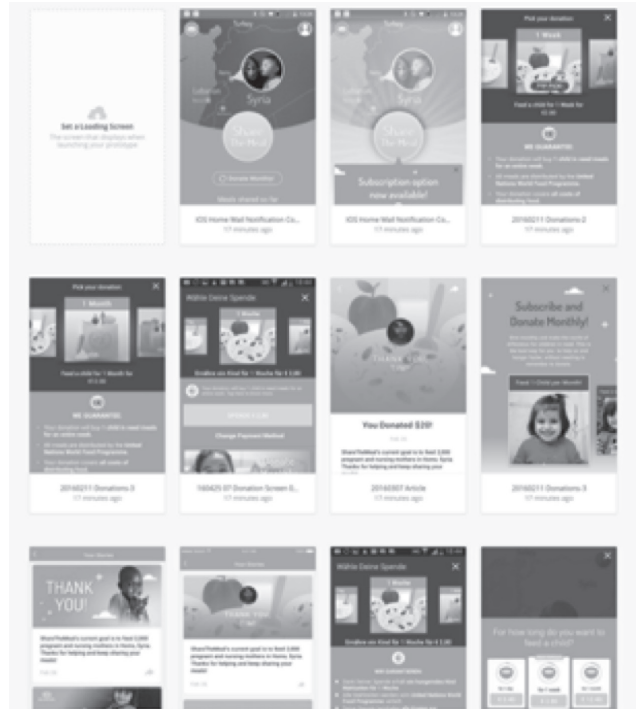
Set a Loading Screen
The screen that displays when launching your prototype

Turkey
Lebanon
Syria
Share The Meal
Donate Monthly
IOS Home Mail Notification Co...
17 minutes ago

Syria
Share The Meal
Subscription option now available!
IOS Home Mail Notification Co...
17 minutes ago

Pick your donation
1 Week
Feed a child for 1 Week for €1.50
WE GUARANTEE
20160211 Donations 2
17 minutes ago

Pick your donation
1 Month
Feed a child for 1 Month for €13.50
WE GUARANTEE
20160211 Donations 3
17 minutes ago

Wähle Deine Spende
1 Woche
Ernähre ein Kind für 1 Woche für € 3,00
SPENDE € 3,00
Change Payment Method
160425 07 Donation Screen 0...
17 minutes ago

THANK YOU
You Donated $20!
20160307 Article
17 minutes ago

Subscribe and Donate Monthly!
Feed 1 Child per Month
20160211 Donations 3
17 minutes ago

Your Stories
THANK YOU!

Your Stories
THANK YOU

Wähle Deine Spende
1 Woche
Ernähre ein Kind für 1 Woche für € 3,00

For how long do you want to feed a child?